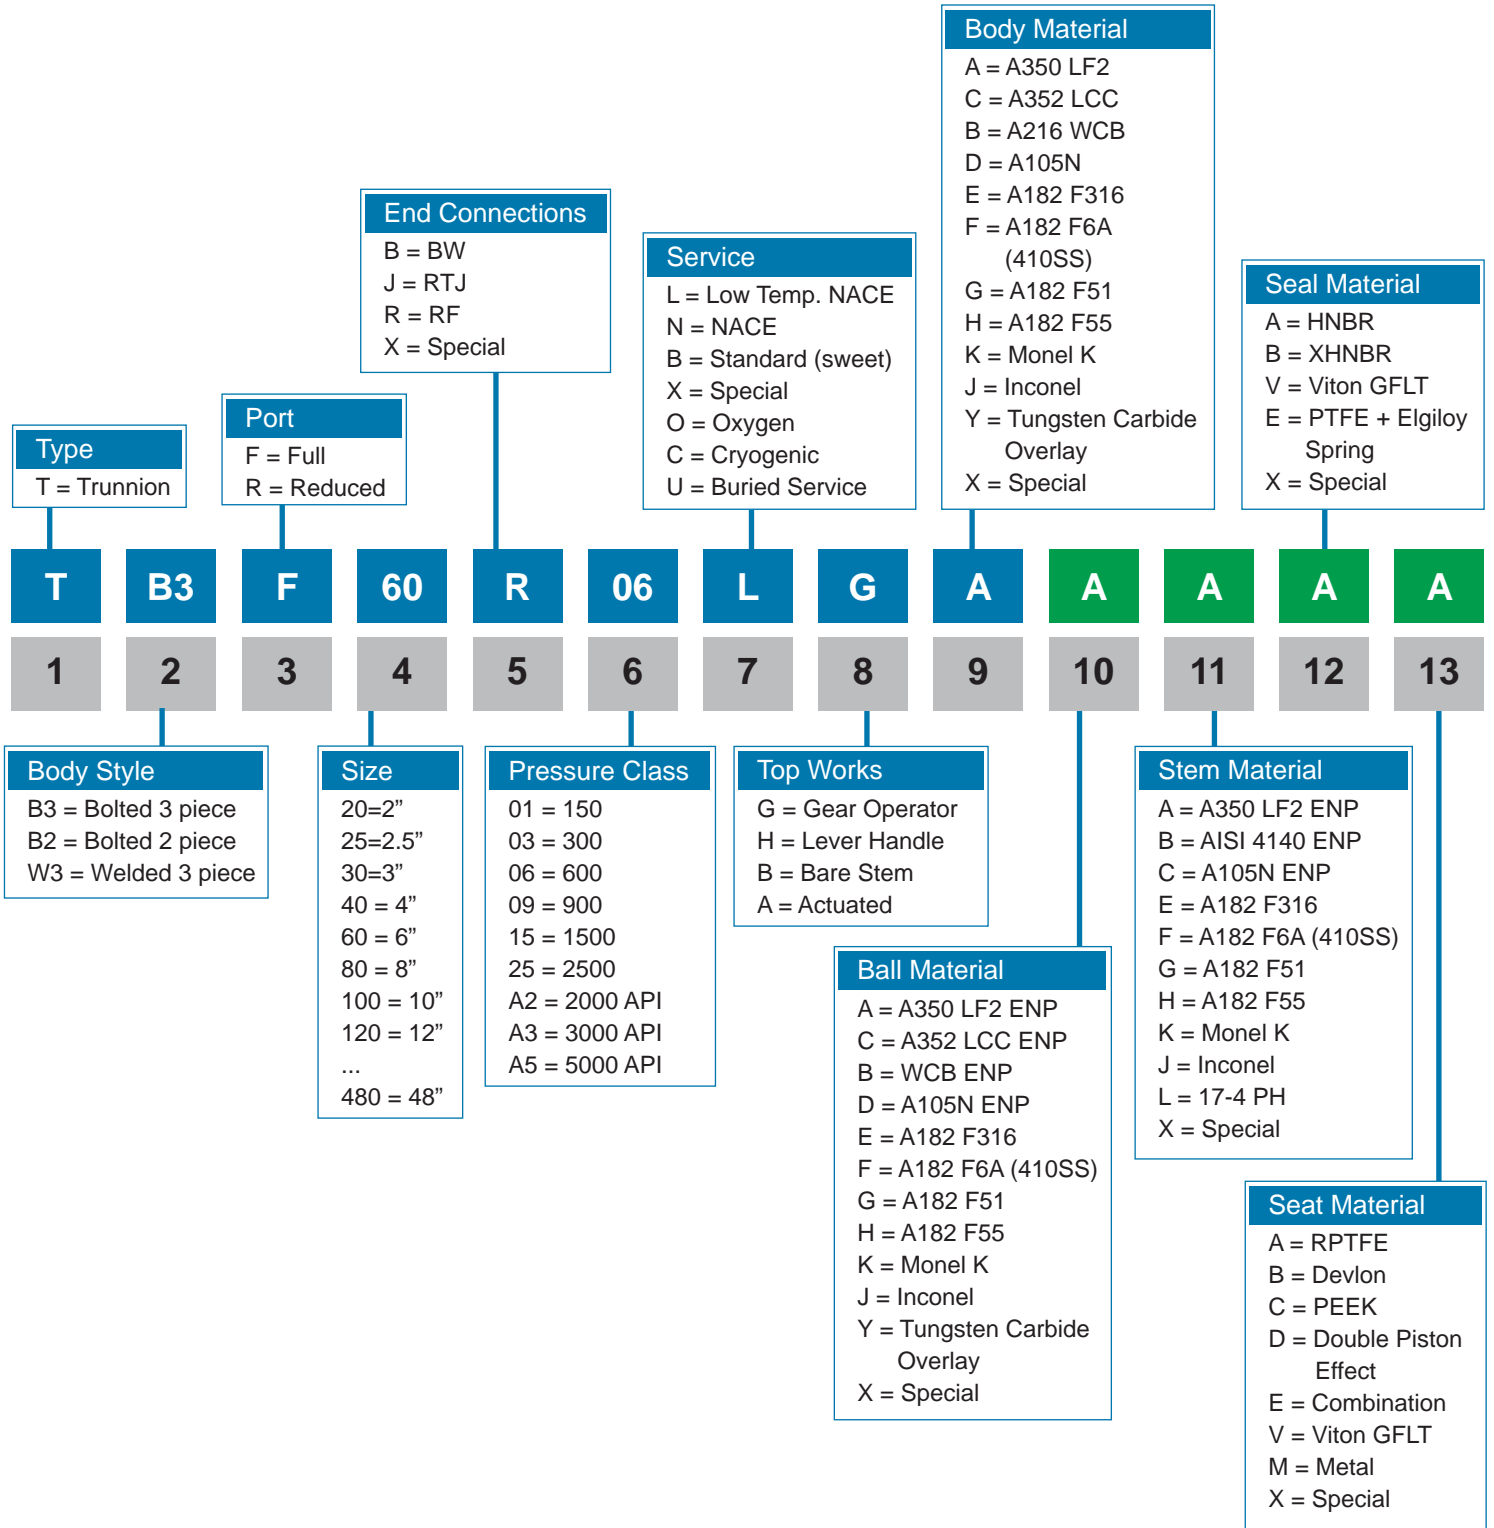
Body Material
A = A350 LF2
C = A352 LCC
B = A216 WCB
D = A105N
E = A182 F316
F = A182 F6A (410SS)
G = A182 F51
H = A182 F55
K = Monel K
J = Inconel
Y = Tungsten Carbide Overlay
X = Special

End Connections
B = BW
J = RTJ
R = RF
X = Special

Service
L = Low Temp. NACE
N = NACE
B = Standard (sweet)
X = Special
O = Oxygen
C = Cryogenic
U = Buried Service

Seal Material
A = HNBR
B = XHNBR
V = Viton GFLT
E = PTFE + Elgiloy Spring
X = Special

Port
F = Full
R = Reduced

Type
T = Trunnion

| T | B3 | F | 60 | R | 06 | L | G | A | A | A | A | A |
|---|---|---|---|---|---|---|---|---|---|---|---|---|
| 1 | 2 | 3 | 4 | 5 | 6 | 7 | 8 | 9 | 10 | 11 | 12 | 13 |

Body Style
B3 = Bolted 3 piece
B2 = Bolted 2 piece
W3 = Welded 3 piece

Size
20=2”
25=2.5”
30=3”
40 = 4”
60 = 6”
80 = 8”
100 = 10”
120 = 12”
...
480 = 48”

Pressure Class
01 = 150
03 = 300
06 = 600
09 = 900
15 = 1500
25 = 2500
A2 = 2000 API
A3 = 3000 API
A5 = 5000 API

Top Works
G = Gear Operator
H = Lever Handle
B = Bare Stem
A = Actuated

Stem Material
A = A350 LF2 ENP
B = AISI 4140 ENP
C = A105N ENP
E = A182 F316
F = A182 F6A (410SS)
G = A182 F51
H = A182 F55
K = Monel K
J = Inconel
L = 17-4 PH
X = Special

Ball Material
A = A350 LF2 ENP
C = A352 LCC ENP
B = WCB ENP
D = A105N ENP
E = A182 F316
F = A182 F6A (410SS)
G = A182 F51
H = A182 F55
K = Monel K
J = Inconel
Y = Tungsten Carbide Overlay
X = Special

Seat Material
A = RPTFE
B = Devlon
C = PEEK
D = Double Piston Effect
E = Combination
V = Viton GFLT
M = Metal
X = Special